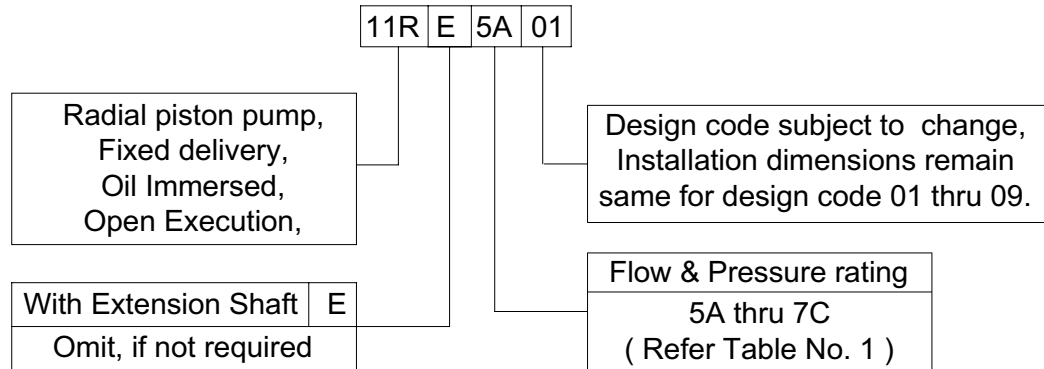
11R | E | 5A | 01

Radial piston pump,
Fixed delivery,
Oil Immersed,
Open Execution,

Design code subject to change,
Installation dimensions remain same for design code 01 thru 09.

| With Extension Shaft | E |
|---|---|
| Omit, if not required | |

| Flow & Pressure rating |
|---|
| 5A thru 7C ( Refer Table No. 1 ) |